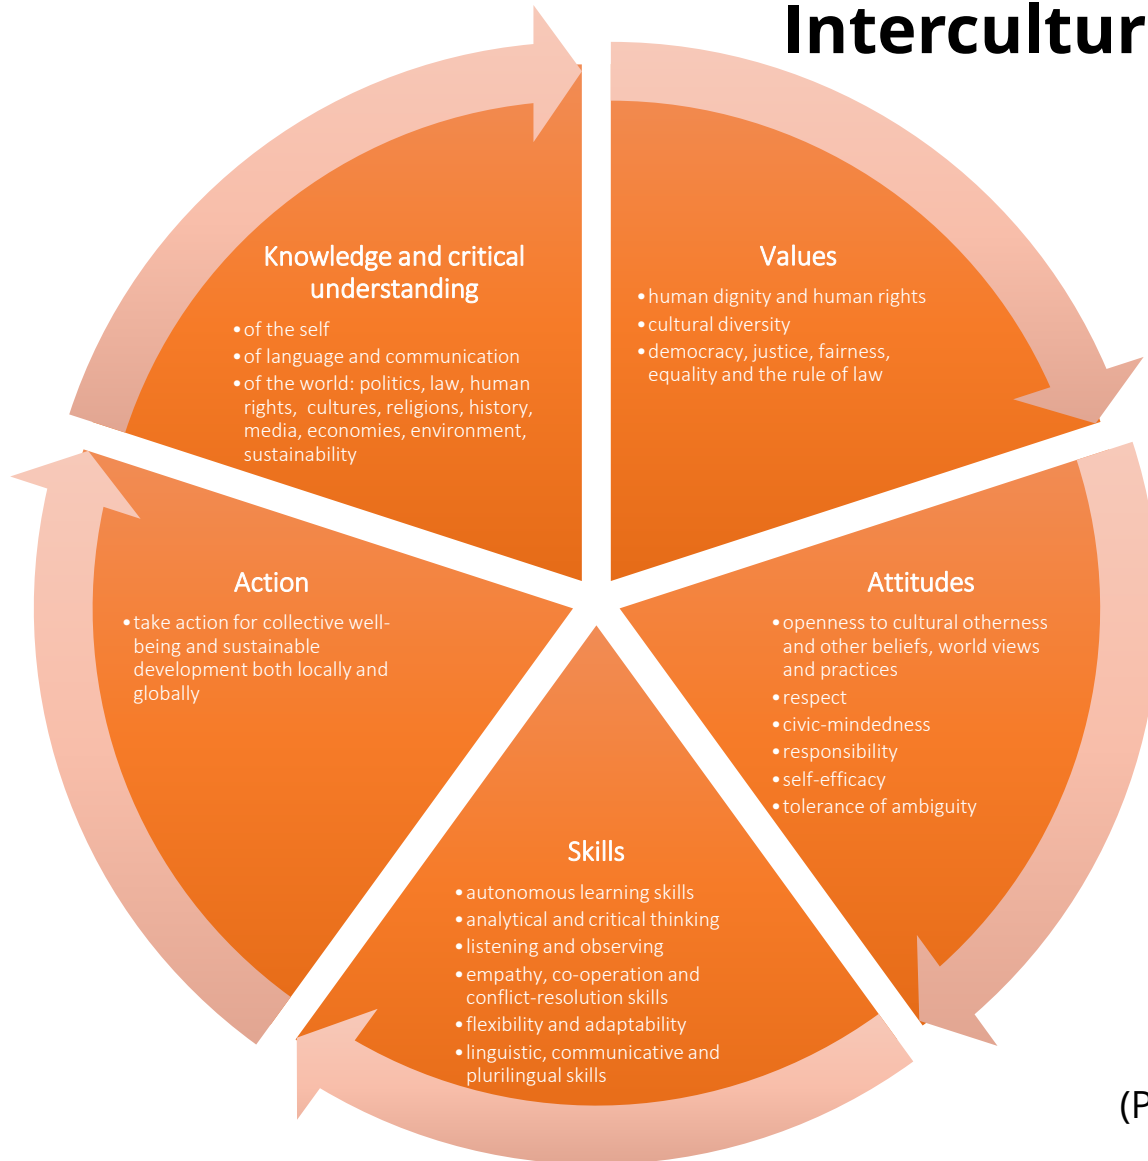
Intercultur

Knowledge and critical understanding

- of the self
- of language and communication
- of the world: politics, law, human rights, cultures, religions, history, media, economies, environment, sustainability

Values

- human dignity and human rights
- cultural diversity
- democracy, justice, fairness, equality and the rule of law

Attitudes

- openness to cultural otherness and other beliefs, world views and practices
- respect
- civic-mindedness
- responsibility
- self-efficacy
- tolerance of ambiguity

Skills

- autonomous learning skills
- analytical and critical thinking
- listening and observing
- empathy, co-operation and conflict-resolution skills
- flexibility and adaptability
- linguistic, communicative and plurilingual skills

Action

- take action for collective well-being and sustainable development both locally and globally

(P